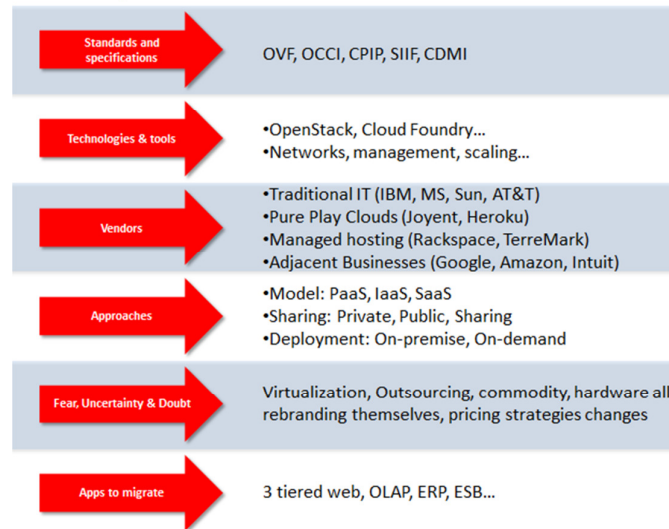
Standards and specifications

OVF, OCCI, CPIP, SIIF, CDMI

Technologies & tools

•OpenStack, Cloud Foundry…
•Networks, management, scaling…

Vendors

•Traditional IT (IBM, MS, Sun, AT&T)
•Pure Play Clouds (Joyent, Heroku)
•Managed hosting (Rackspace, TerreMark)
•Adjacent Businesses (Google, Amazon, Intuit)

Approaches

•Model: PaaS, IaaS, SaaS
•Sharing: Private, Public, Sharing
•Deployment: On-premise, On-demand

Fear, Uncertainty & Doubt

Virtualization, Outsourcing, commodity, hardware all rebranding themselves, pricing strategies changes

Apps to migrate

3 tiered web, OLAP, ERP, ESB…